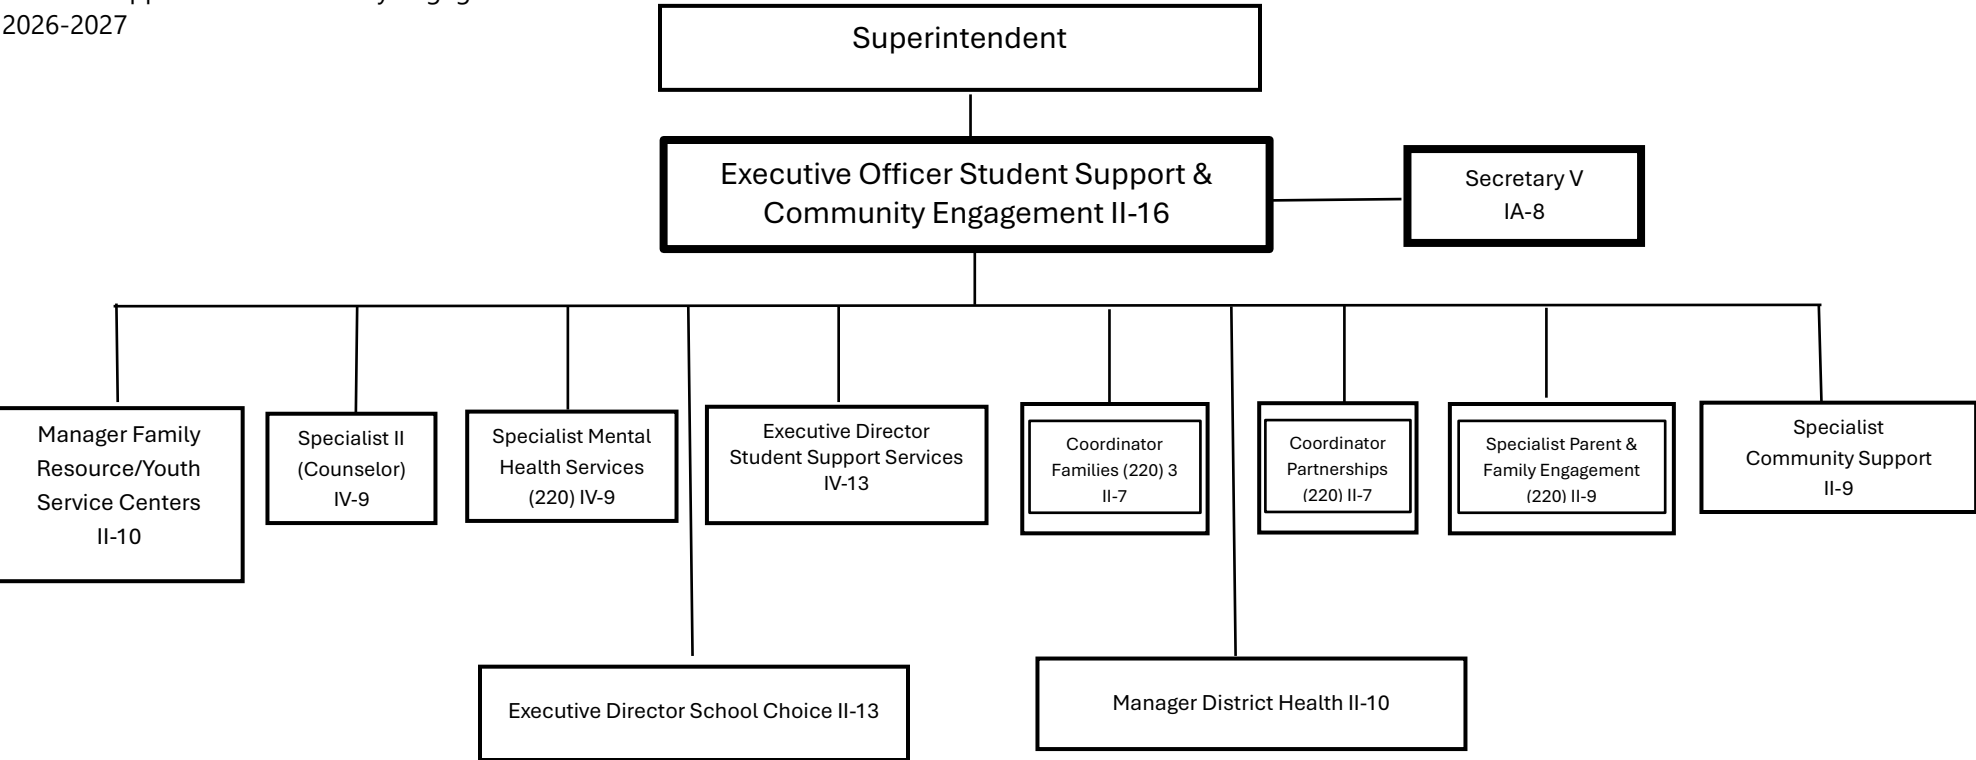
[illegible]
2026-2027

Superintendent

Executive Officer Student Support & Community Engagement II-16

Secretary V
IA-8

Manager Family Resource/Youth Service Centers
II-10

Specialist II (Counselor)
IV-9

Specialist Mental Health Services (220) IV-9

Executive Director Student Support Services
IV-13

Coordinator Families (220) 3
II-7

Coordinator Partnerships (220) II-7

Specialist Parent & Family Engagement (220) II-9

Specialist Community Support
II-9

Executive Director School Choice II-13

Manager District Health II-10